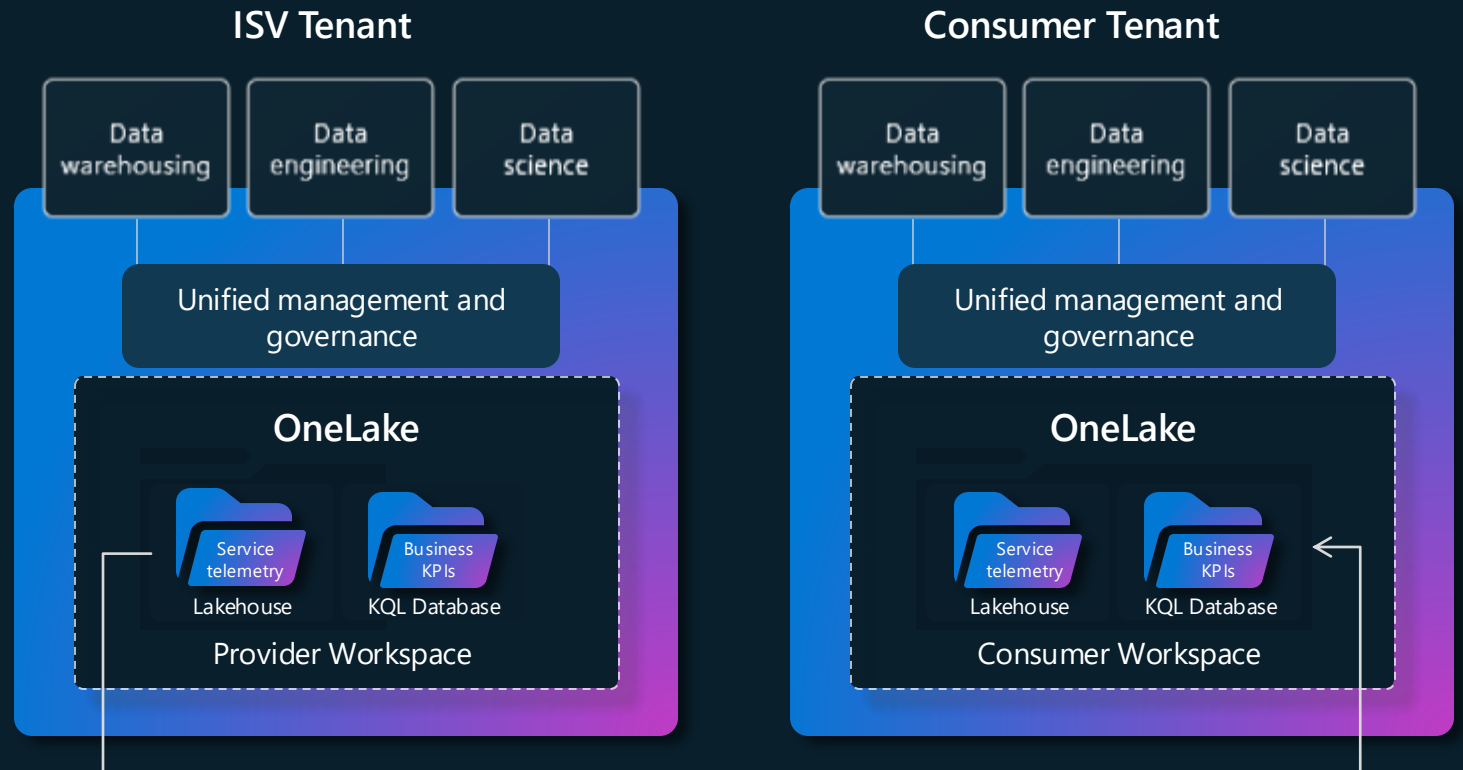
ISV Tenant

Data warehousing

Data engineering

Data science

Unified management and governance

OneLake

Service telemetry

Lakehouse

Business KPIs

KQL Database

Provider Workspace

Consumer Tenant

Data warehousing

Data engineering

Data science

Unified management and governance

OneLake

Service telemetry

Lakehouse

Business KPIs

KQL Database

Consumer Workspace